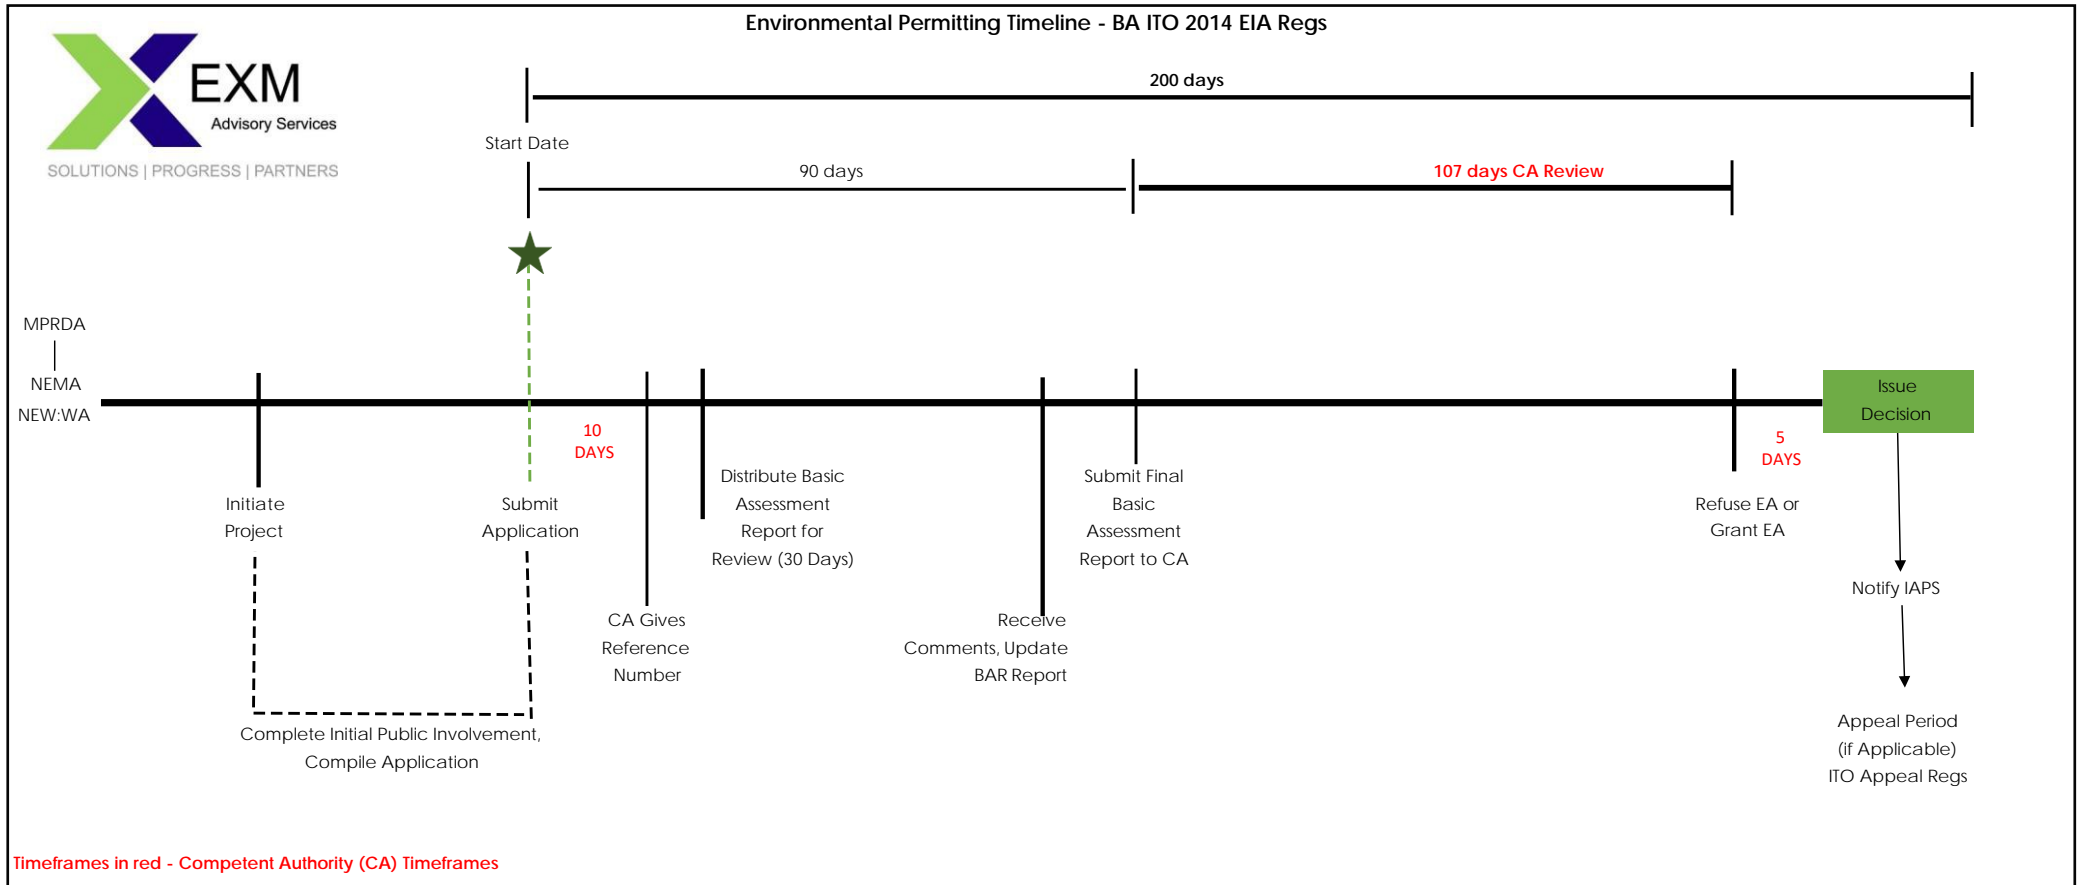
Environmental Permitting Timeline - BA ITO 2014 EIA Regs

EXM
Advisory Services
SOLUTIONS | PROGRESS | PARTNERS

200 days

Start Date

90 days

107 days CA Review

MPRDA
NEMA
NEW:WA

10 DAYS

Initiate Project

Submit Application

CA Gives Reference Number

Distribute Basic Assessment Report for Review (30 Days)

Receive Comments, Update BAR Report

Submit Final Basic Assessment Report to CA

Refuse EA or Grant EA

5 DAYS

Issue Decision

Notify IAPS

Appeal Period (if Applicable) ITO Appeal Regs

Complete Initial Public Involvement, Compile Application

Timeframes in red - Competent Authority (CA) Timeframes